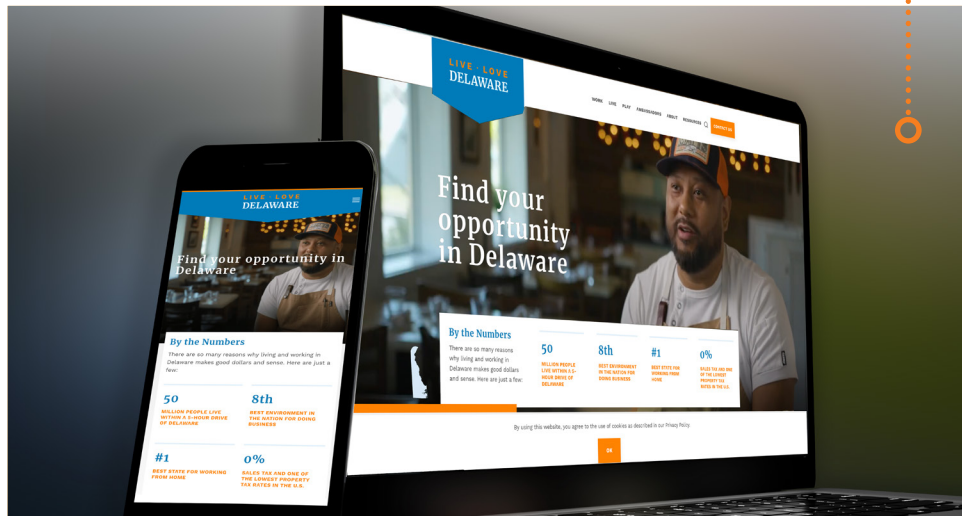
LIVE · LOVE
DELAWARE

WORK LIVE PLAY AMBASSADORS ABOUT RESOURCES CONTACT US

Find your opportunity in Delaware

By the Numbers

There are so many reasons why living and working in Delaware makes good dollars and sense. Here are just a few:

50
MILLION PEOPLE LIVE WITHIN A 5-HOUR DRIVE OF DELAWARE

8th
BEST ENVIRONMENT IN THE NATION FOR DOING BUSINESS

#1
BEST STATE FOR WORKING FROM HOME

0%
SALES TAX AND ONE OF THE LOWEST PROPERTY TAX RATES IN THE U.S.

By using this website, you agree to the use of cookies as described in our Privacy Policy.

OK

LIVE · LOVE
DELAWARE

Find your opportunity in Delaware

By the Numbers

There are so many reasons why living and working in Delaware makes good dollars and sense. Here are just a few:

50
MILLION PEOPLE LIVE WITHIN A 5-HOUR DRIVE OF DELAWARE

8th
BEST ENVIRONMENT IN THE NATION FOR DOING BUSINESS

#1
BEST STATE FOR WORKING FROM HOME

0%
SALES TAX AND ONE OF THE LOWEST PROPERTY TAX RATES IN THE U.S.